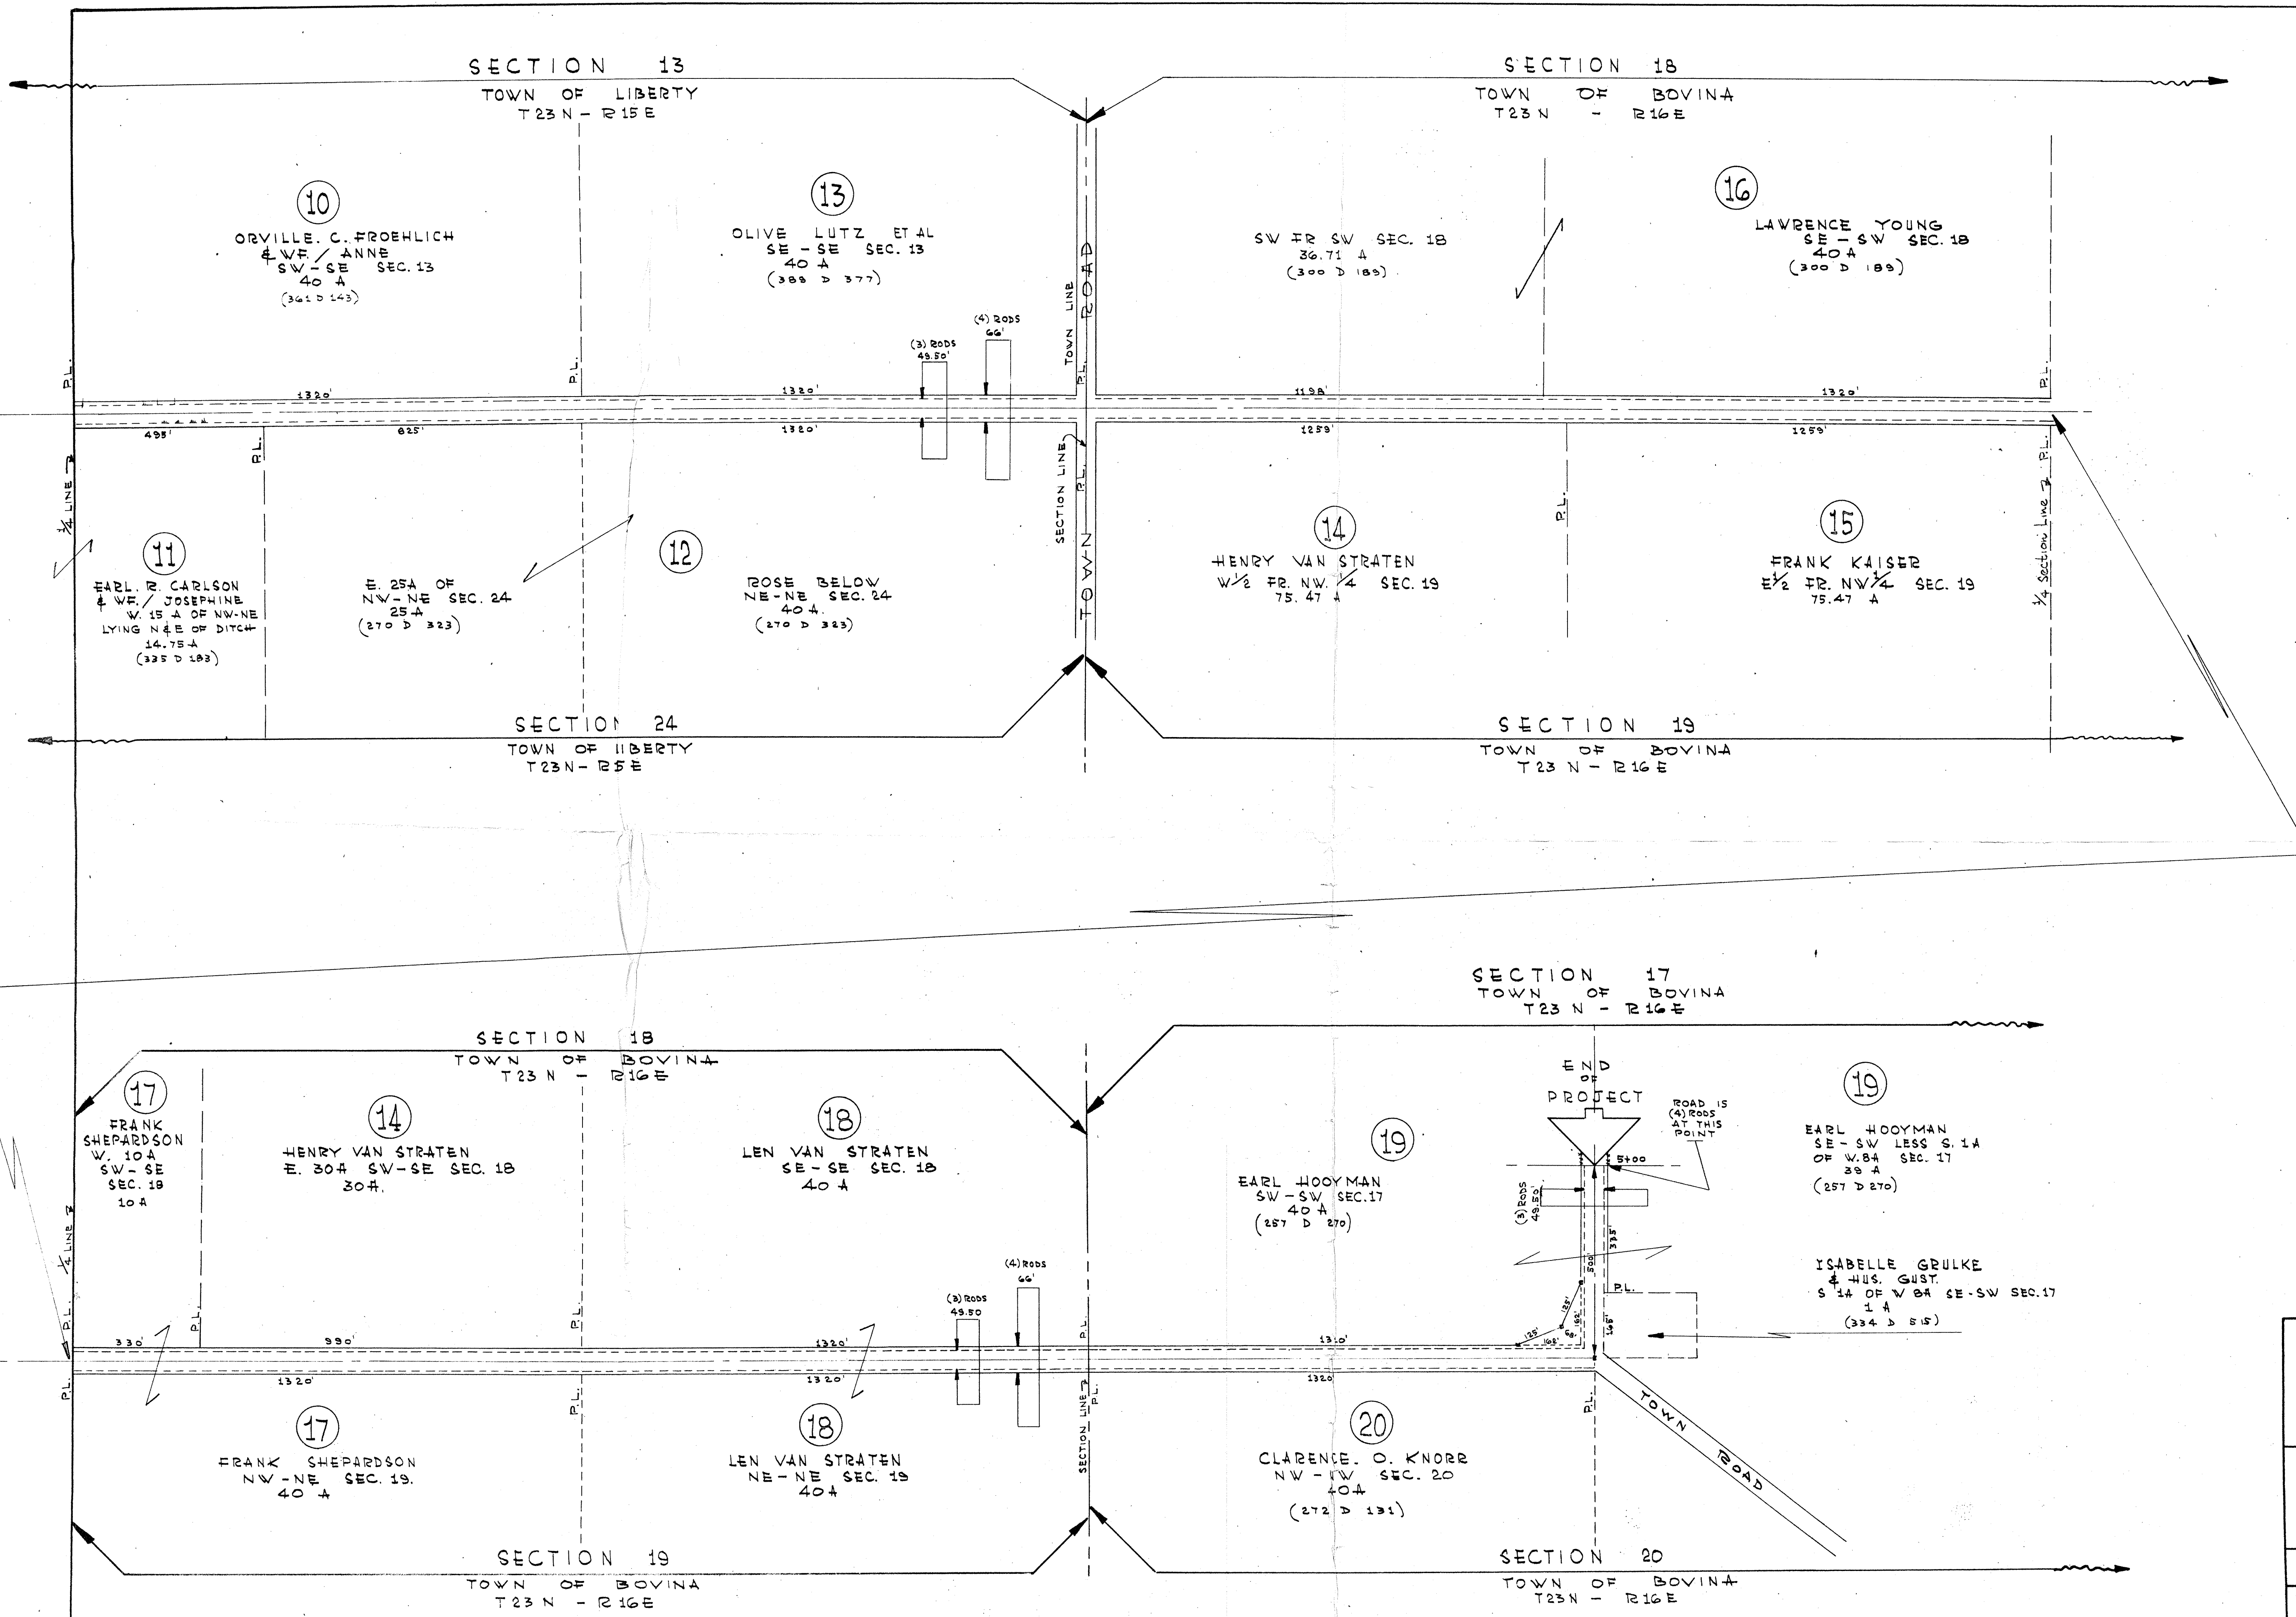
SECTION 13
TOWN OF LIBERTY
T23N - R15E

SECTION 18
TOWN OF BOVINA
T23N - R16E

10
ORVILLE. C. FROEHLICH
& WF. / ANNE
SW - SE SEC. 13
40 A
(361 D 143)

13
OLIVE LUTZ ET AL
SE - SE SEC. 13
40 A
(388 D 377)

SW FR SW SEC. 18
36.71 A
(300 D 189)

16
LAWRENCE YOUNG
SE - SW SEC. 18
40 A
(300 D 189)

(4) RODS
66'

(3) RODS
49.50'

TOWN LINE
ROAD
P.L.

P.L.
P.L.
P.L.

1320'
1320'
1198'
1320'
493'
825'
1320'
1259'
1259'

P.L.
P.L.
SECTION LINE
P.L.
TOWN

1/4 LINE

11
EARL. R. CARLSON
& WF. / JOSEPHINE
W. 15 A OF NW-NE
LYING N & E OF DITCH
14.75 A
(335 D 183)

E. 25A OF
NW - NE SEC. 24
25 A
(270 D 323)

12
ROSE BELOW
NE - NE SEC. 24
40 A.
(270 D 323)

14
HENRY VAN STRATEN
W 1/2 FR. NW. 1/4 SEC. 19
75. 47 A

15
FRANK KAISER
E 1/2 FR. NW 1/4 SEC. 19
75.47 A

1/4 Section Line
P.L.

SECTION 24
TOWN OF LIBERTY
T23N - R5E

SECTION 19
TOWN OF BOVINA
T23 N - R16E

SECTION 17
TOWN OF BOVINA
T23 N - R16E

SECTION 18
TOWN OF BOVINA
T23 N - R16E

17
FRANK
SHEPARDSON
W. 10 A
SW - SE
SEC. 18
10 A

14
HENRY VAN STRATEN
E. 30A SW-SE SEC. 18
30A.

18
LEN VAN STRATEN
SE - SE SEC. 18
40 A

END
OF
PROJECT

ROAD IS
(4) RODS
AT THIS
POINT

5+00

19
EARL HOOYMAN
SW - SW SEC.17
40 A
(257 D 270)

19
EARL HOOYMAN
SE - SW LESS S. 1A
OF W. 8A SEC. 17
39 A
(257 D 270)

(3) RODS
49.50'

335'
500'
125'
162'
128'
68'
168'
146'

ISABELLE GRULKE
& HUS. GUST.
S 1A OF W 8A SE-SW SEC.17
1 A
(334 D 515)

1/4 LINE
P.L.
P.L.
P.L.
P.L.
P.L.

(4) RODS
66'

(3) RODS
49.50

330'
990'
1320'
1310'
1320'
1320'
1320'

P.L.
P.L.
SECTION LINE
P.L.
P.L.

17
FRANK SHEPARDSON
NW - NE SEC. 19.
40 A

18
LEN VAN STRATEN
NE - NE SEC. 19
40 A

20
CLARENCE. O. KNORR
NW - NW SEC. 20
40 A
(272 D 131)

TOWN ROAD

SECTION 19
TOWN OF BOVINA
T23 N - R16E

SECTION 20
TOWN OF BOVINA
T23N - R16E